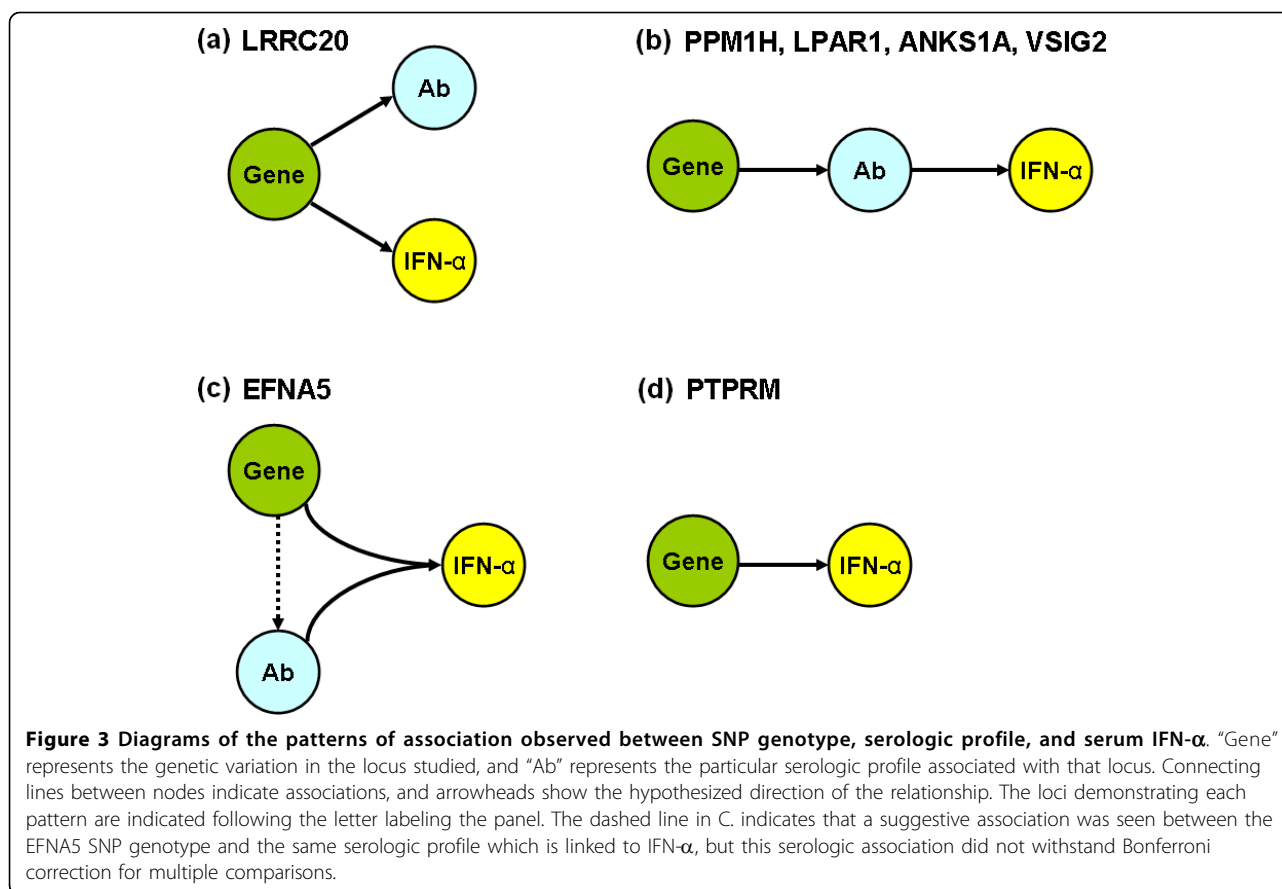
(a) LRRC20

Ab

Gene

IFN-α

(b) PPM1H, LPAR1, ANKS1A, VSIG2

Gene

Ab

IFN-α

(c) EFNA5

Gene

IFN-α

Ab

(d) PTPRM

Gene

IFN-α

**Figure 3 Diagrams of the patterns of association observed between SNP genotype, serologic profile, and serum IFN-α**. "Gene" represents the genetic variation in the locus studied, and "Ab" represents the particular serologic profile associated with that locus. Connecting lines between nodes indicate associations, and arrowheads show the hypothesized direction of the relationship. The loci demonstrating each pattern are indicated following the letter labeling the panel. The dashed line in C. indicates that a suggestive association was seen between the EFNA5 SNP genotype and the same serologic profile which is linked to IFN-α, but this serologic association did not withstand Bonferroni correction for multiple comparisons.